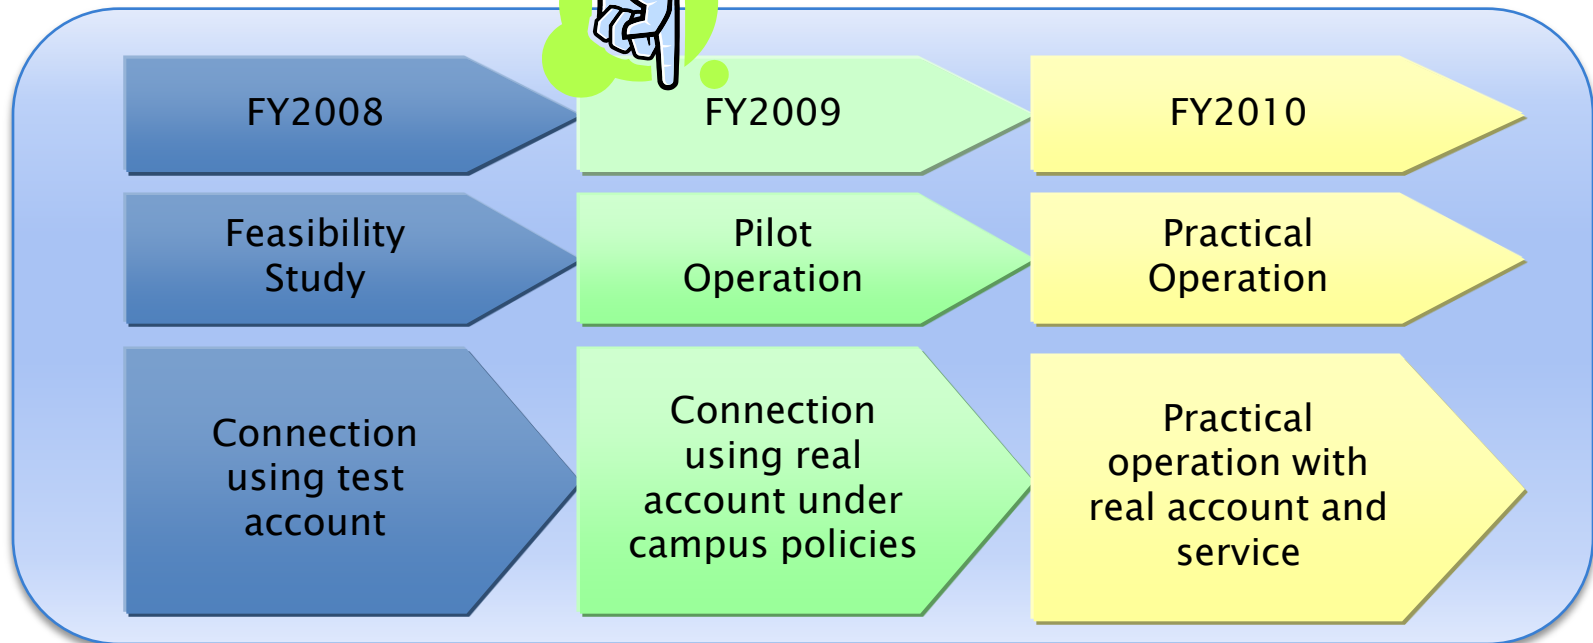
FY2008

FY2009

FY2010

Feasibility Study

Pilot Operation

Practical Operation

Connection using test account

Connection using real account under campus policies

Practical operation with real account and service